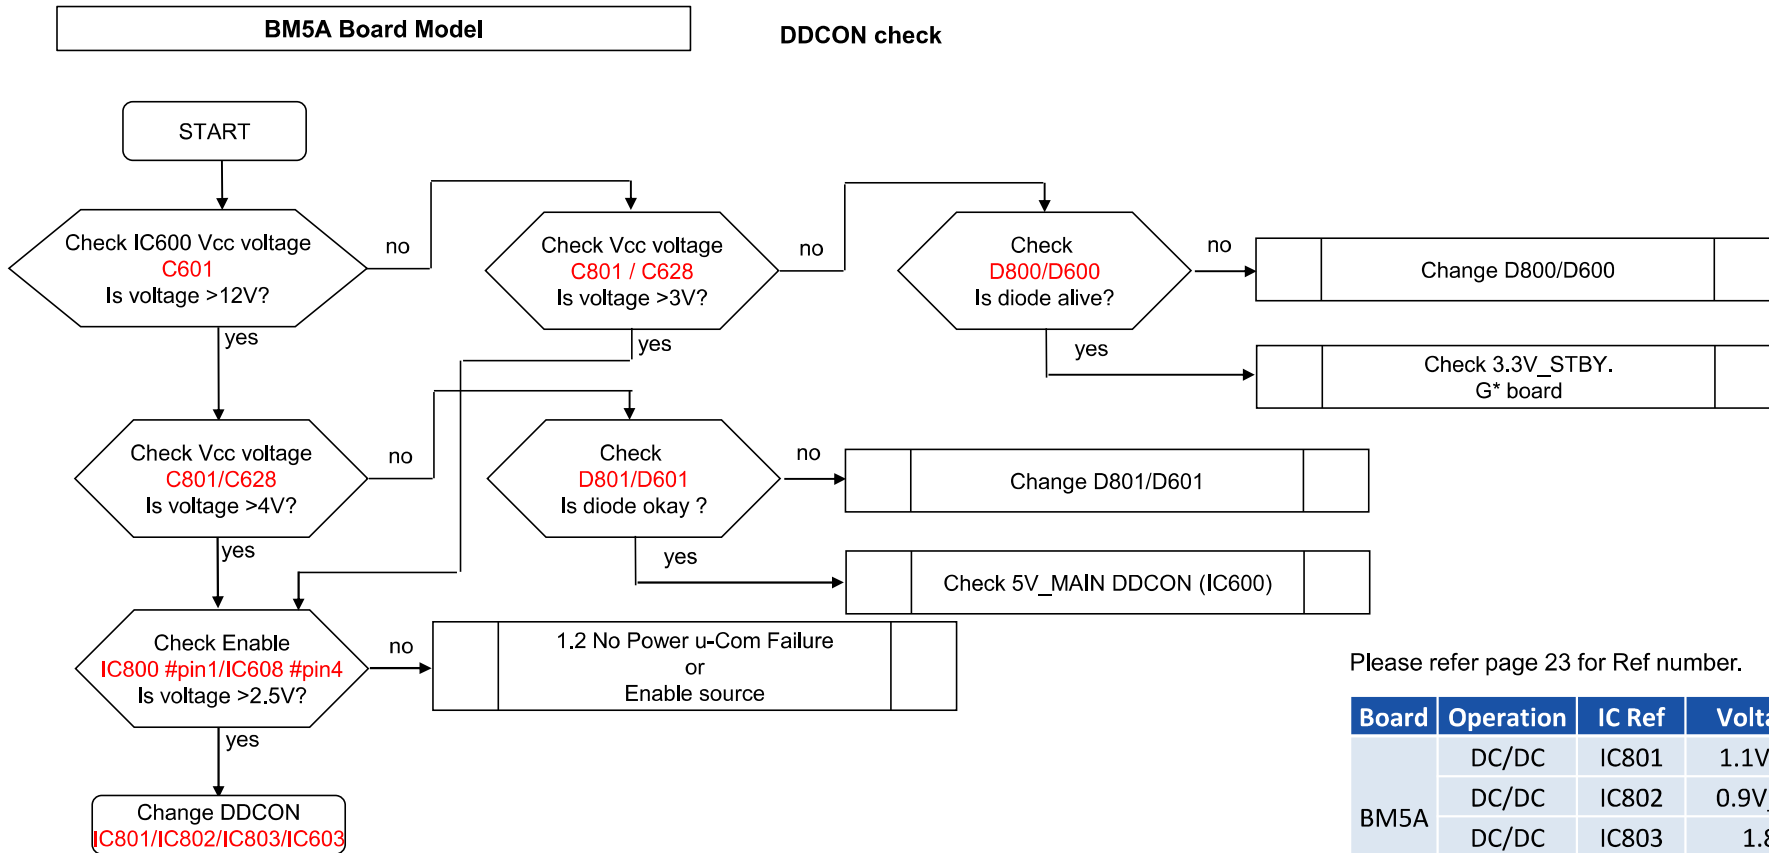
BM5A Board Model

DDCON check

START

Check IC600 Vcc voltage
C601
Is voltage >12V?

no

yes

Check Vcc voltage
C801 / C628
Is voltage >3V?

no

yes

Check
D800/D600
Is diode alive?

no

yes

Change D800/D600

Check 3.3V_STBY.
G* board

Check Vcc voltage
C801/C628
Is voltage >4V?

no

yes

Check
D801/D601
Is diode okay ?

no

yes

Change D801/D601

Check 5V_MAIN DDCON (IC600)

Check Enable
IC800 #pin1/IC608 #pin4
Is voltage >2.5V?

no

yes

1.2 No Power u-Com Failure
or
Enable source

Change DDCON
IC801/IC802/IC803/IC603

Please refer page 23 for Ref number.

| Board | Operation | IC Ref | Volta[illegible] |
|---|---|---|---|
| BM5A | DC/DC | IC801 | 1.1V |
| | DC/DC | IC802 | 0.9V |
| | DC/DC | IC803 | 1.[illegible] |